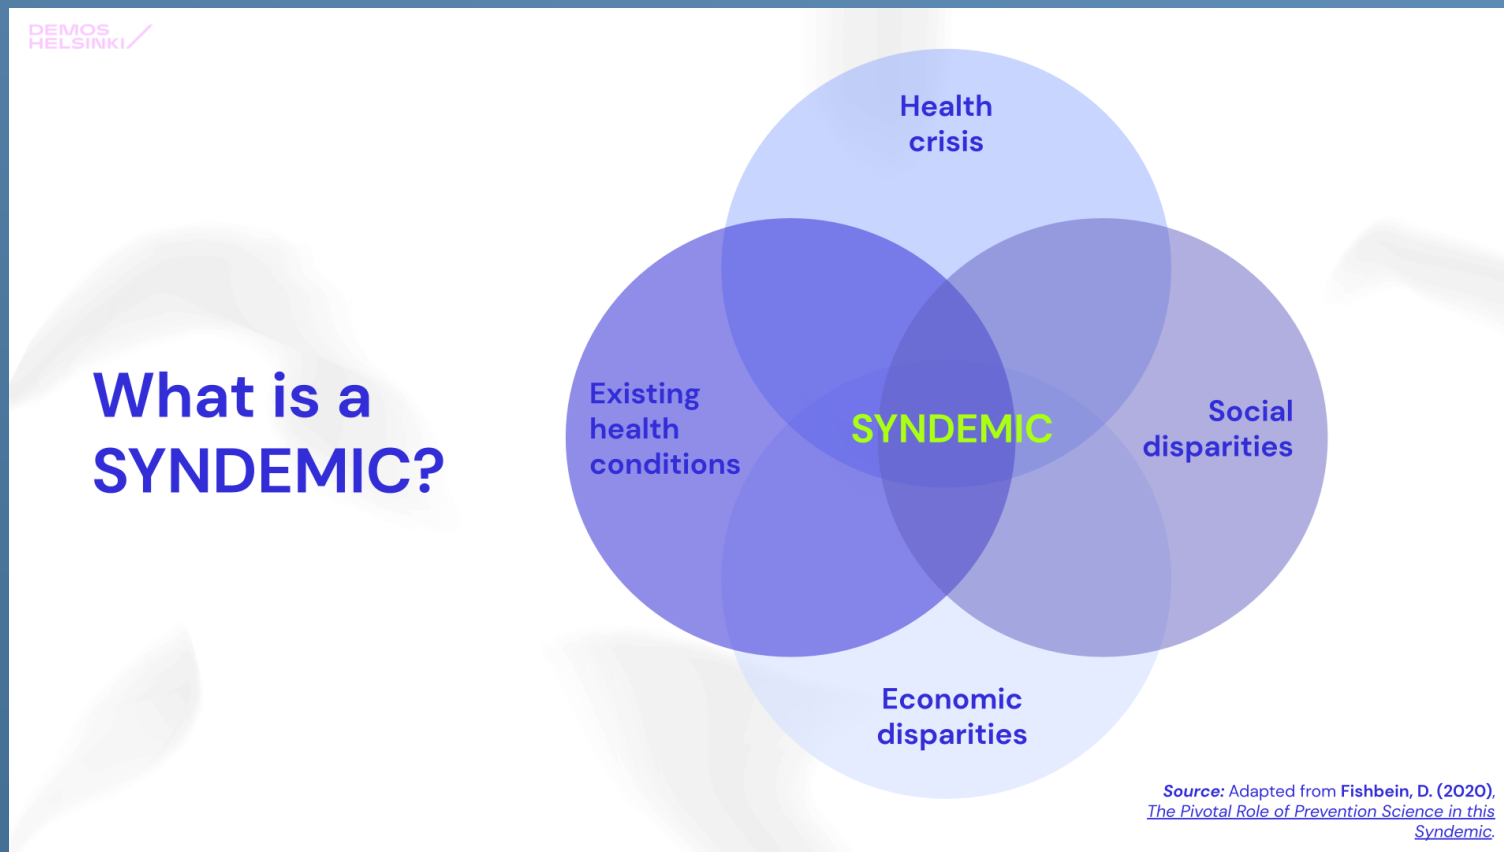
DEMOS HELSINKI

What is a SYNDEMIC?

Health crisis

Existing health conditions

SYNDEMIC

Social disparities

Economic disparities

Source: Adapted from Fishbein, D. (2020), The Pivotal Role of Prevention Science in this Syndemic.